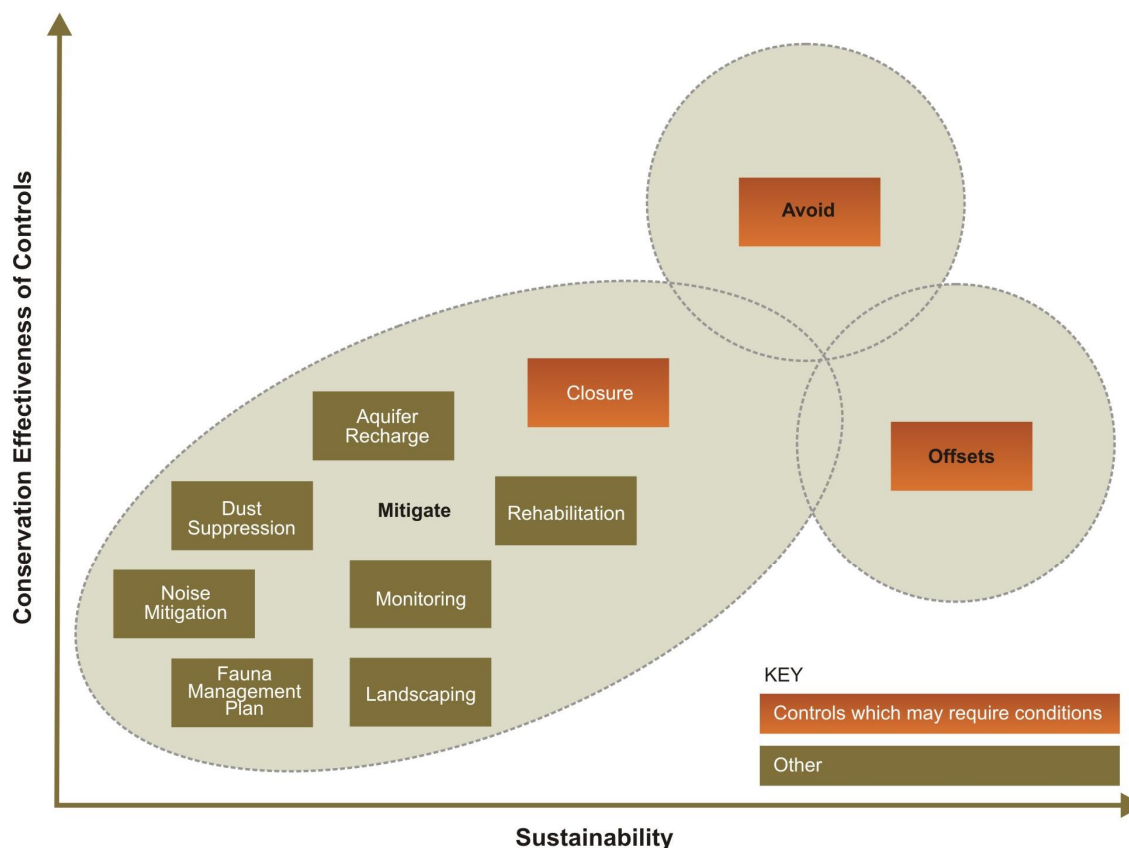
Conservation Effectiveness of Controls

Avoid

Closure

Aquifer Recharge

Offsets

Dust Suppression

Mitigate

Rehabilitation

Noise Mitigation

Monitoring

Fauna Management Plan

Landscaping

KEY

Controls which may require conditions

Other

Sustainability